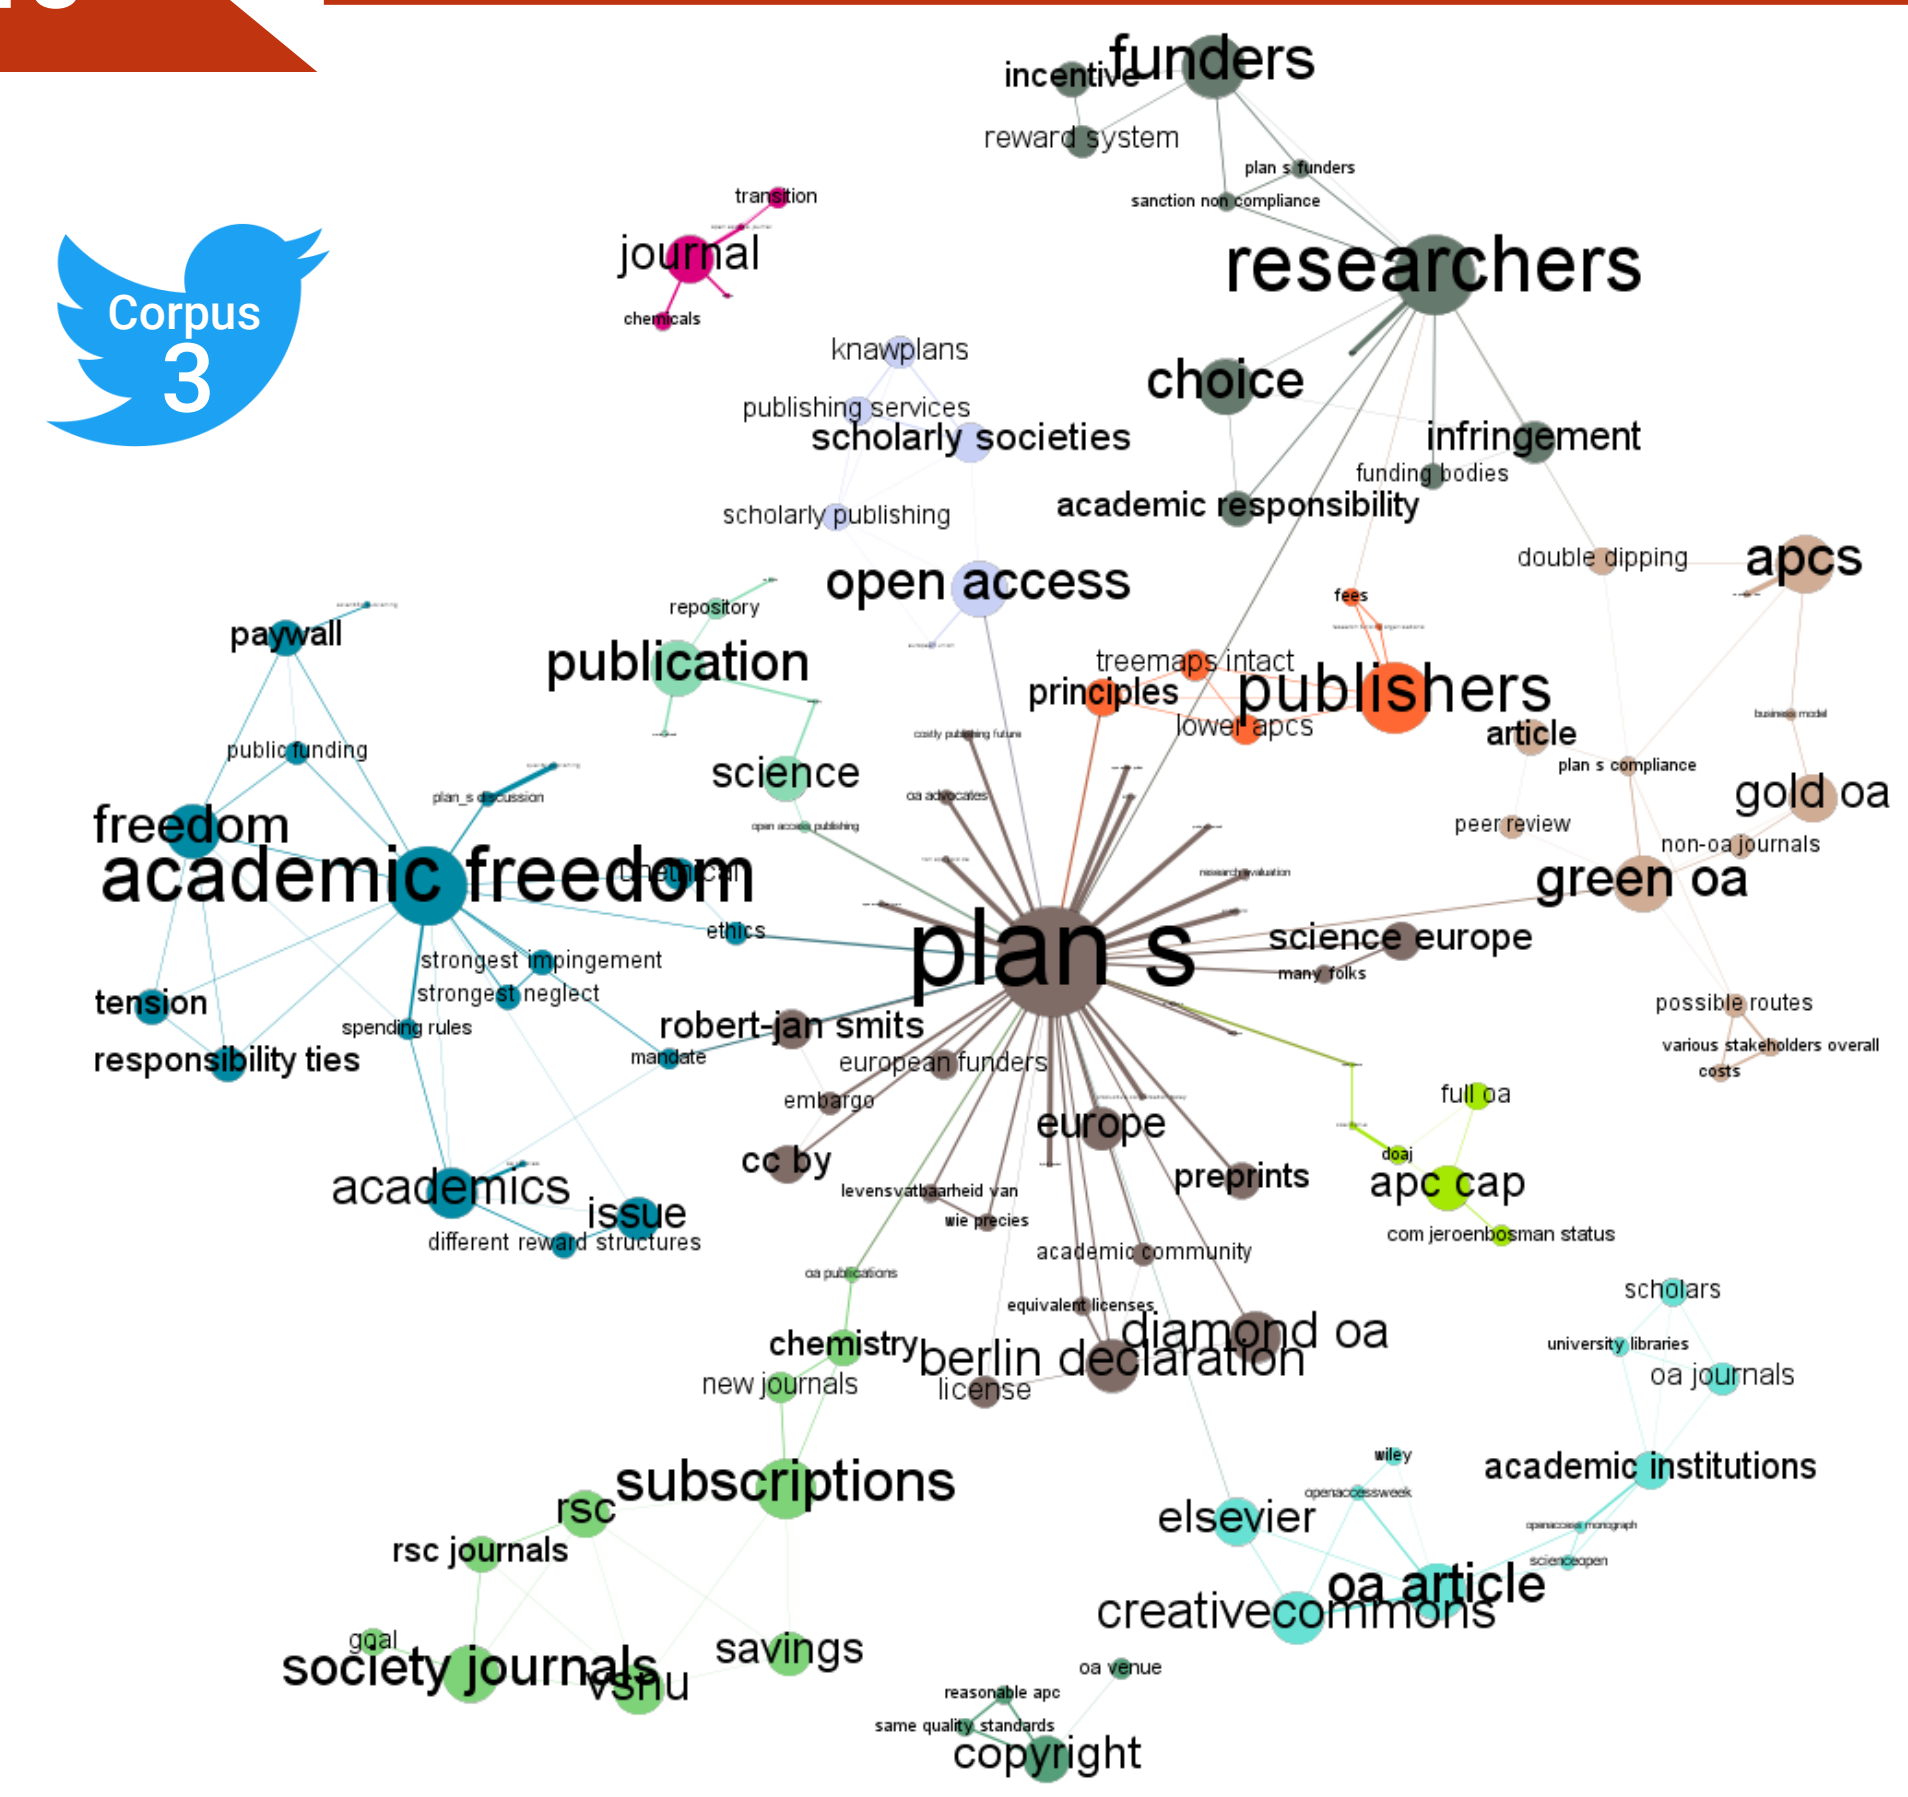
Corpus 3

incentive funders
reward system
plan s funders
sanction non compliance
transition
journal
chemicals
researchers
knawplans
publishing services
scholarly societies
choice
infringement
funding bodies
academic responsibility
scholarly publishing
double dipping
apcs
open access
repository
fees
paywall
publication
treemaps intact
principles
publishers
lower apcs
article
plan s compliance
public funding
science
plan_s discussion
costly publishing future
oa advocates
open access publishing
gold oa
peer review
non-oa journals
freedom
academic freedom
unethical
green oa
research evaluation
ethics
plan s
science europe
strongest impingement
strongest neglect
many folks
tension
spending rules
robert-jan smits
possible routes
responsibility ties
mandate
european funders
various stakeholders overall
costs
embargo
full oa
europe
cc by
preprints
doaj
apc cap
academics
issue
levensvatbaarheid van
wie precies
different reward structures
com jeroenbosman status
academic community
oa publications
scholars
equivalent licenses
diamond oa
university libraries
chemistry
berlin declaration
oa journals
new journals
license
wiley
academic institutions
subscriptions
openaccessweek
rsc
elsevier
openaccess monograph
rsc journals
scienceopen
oa article
creativecommons
goal
savings
society journals
vsnu
oa venue
reasonable apc
same quality standards
copyright